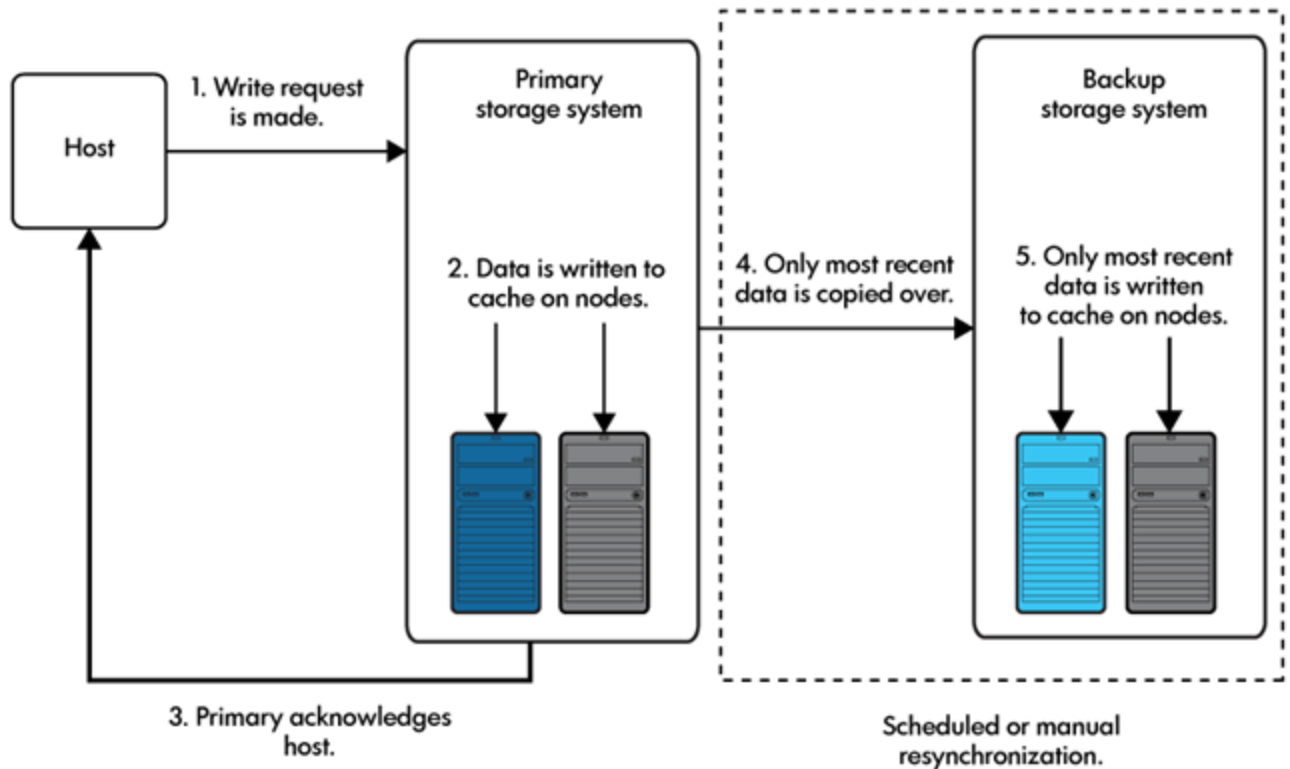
Host

1. Write request is made.

Primary storage system

2. Data is written to cache on nodes.

3. Primary acknowledges host.

4. Only most recent data is copied over.

Backup storage system

5. Only most recent data is written to cache on nodes.

Scheduled or manual resynchronization.